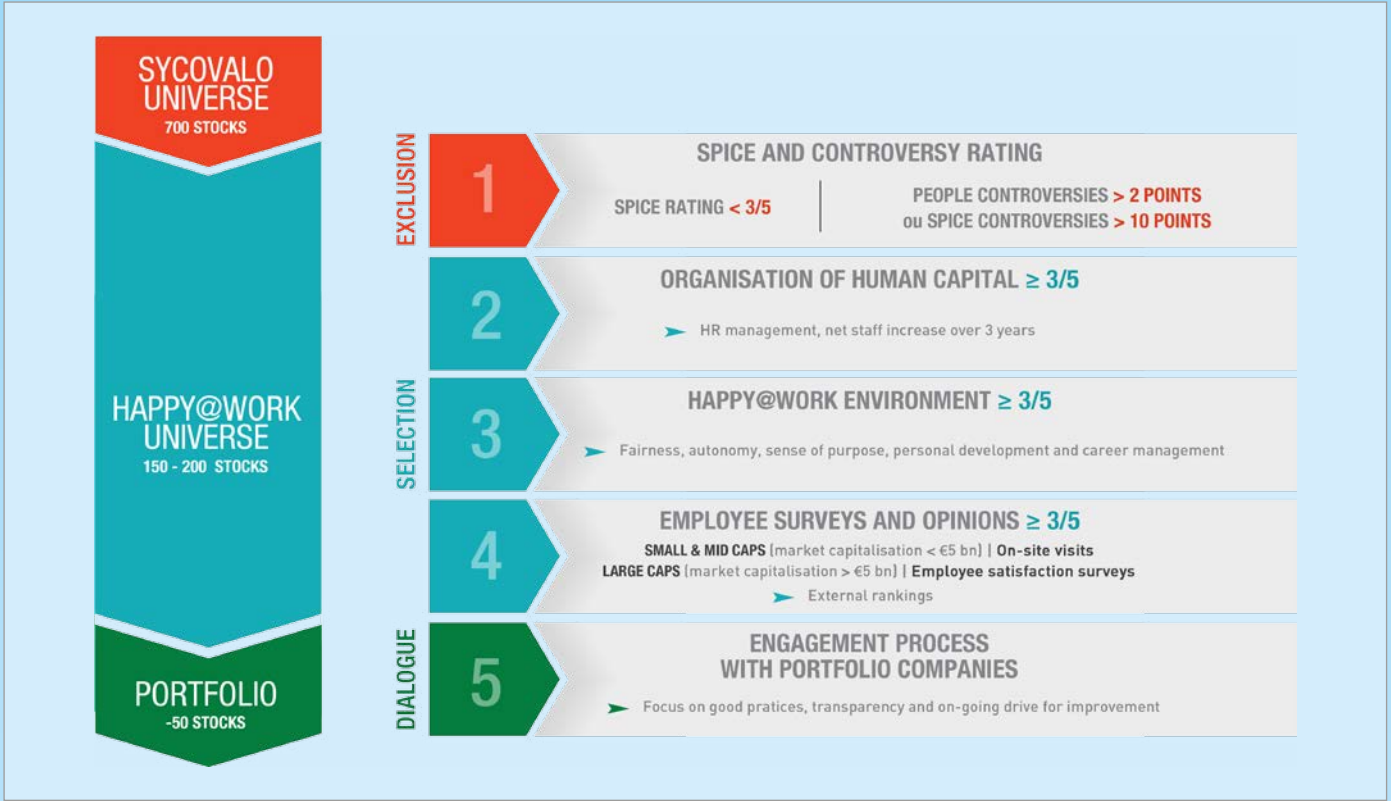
SYCOVALO UNIVERSE
700 STOCKS

HAPPY@WORK UNIVERSE
150 - 200 STOCKS

PORTFOLIO
-50 STOCKS

EXCLUSION

1

SPICE AND CONTROVERSY RATING

SPICE RATING < 3/5

PEOPLE CONTROVERSIES > 2 POINTS
ou SPICE CONTROVERSIES > 10 POINTS

SELECTION

2

ORGANISATION OF HUMAN CAPITAL ≥ 3/5

HR management, net staff increase over 3 years

3

HAPPY@WORK ENVIRONMENT ≥ 3/5

Fairness, autonomy, sense of purpose, personal development and career management

4

EMPLOYEE SURVEYS AND OPINIONS ≥ 3/5

SMALL & MID CAPS (market capitalisation < €5 bn) | On-site visits
LARGE CAPS (market capitalisation > €5 bn) | Employee satisfaction surveys

External rankings

DIALOGUE

5

ENGAGEMENT PROCESS WITH PORTFOLIO COMPANIES

Focus on good pratices, transparency and on-going drive for improvement